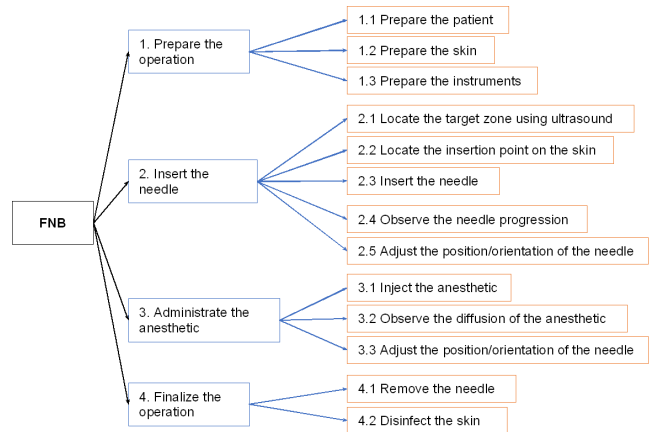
FNB

1. Prepare the operation

1.1 Prepare the patient

1.2 Prepare the skin

1.3 Prepare the instruments

2. Insert the needle

2.1 Locate the target zone using ultrasound

2.2 Locate the insertion point on the skin

2.3 Insert the needle

2.4 Observe the needle progression

2.5 Adjust the position/orientation of the needle

3. Administrate the anesthetic

3.1 Inject the anesthetic

3.2 Observe the diffusion of the anesthetic

3.3 Adjust the position/orientation of the needle

4. Finalize the operation

4.1 Remove the needle

4.2 Disinfect the skin